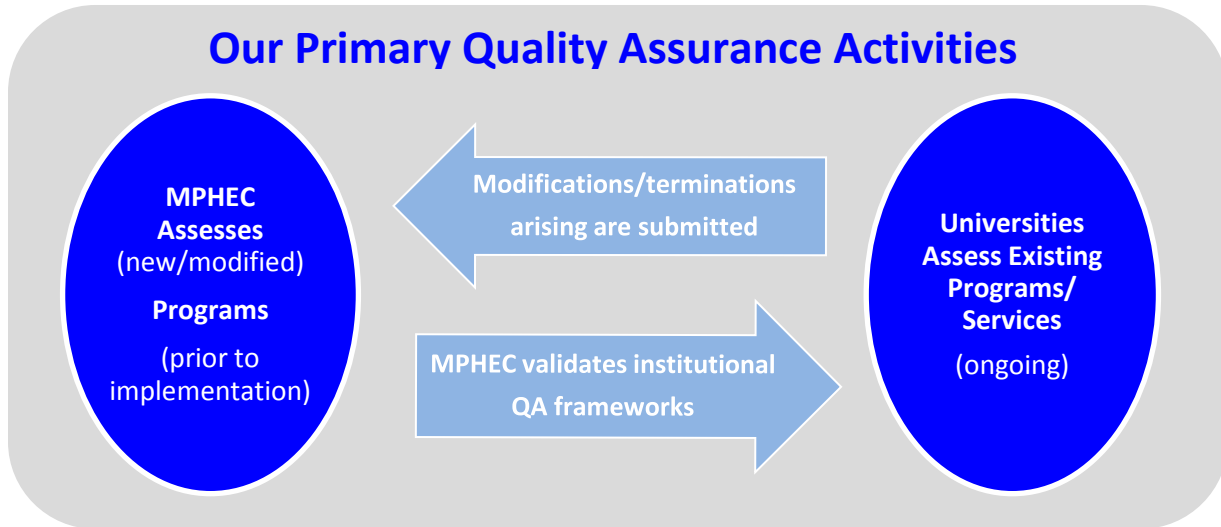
Our Primary Quality Assurance Activities

MPHEC Assesses (new/modified)

Programs

(prior to implementation)

Modifications/terminations arising are submitted

MPHEC validates institutional QA frameworks

Universities Assess Existing Programs/ Services

(ongoing)